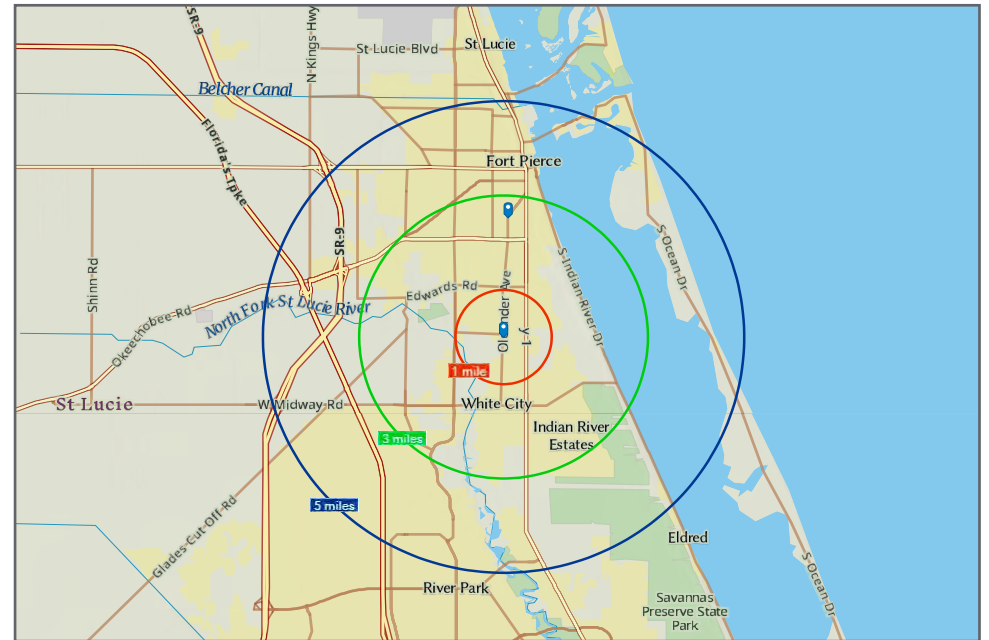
SR-9
N-Kings-Hwy
St-Lucie-Blvd
St Lucie
Belcher Canal
Florida's-Tpke
Fort Pierce
S-Ocean-Dr
SR-9
S-Indian-River-Dr
Shinn-Rd
Edwards-Rd
Oleander Ave
y-1
North Fork St Lucie River
Okeechobee-Rd
1 mile
St Lucie
W Midway-Rd
White City
Indian River Estates
3 miles
Glades-Cut-Off-Rd
5 miles
Eldred
S-Ocean-Dr
River Park
Savannas Preserve State Park